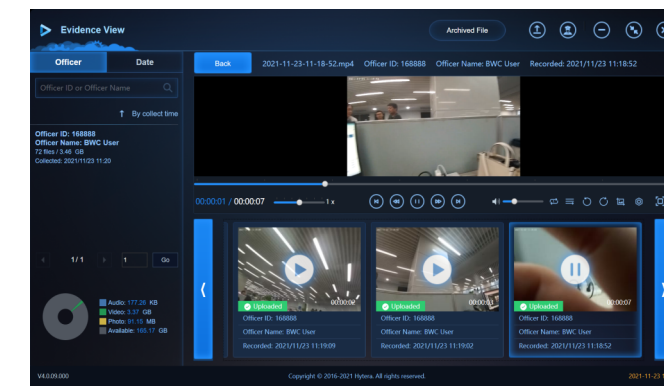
Evidence View

Archived File

Officer | Date

Officer ID or Officer Name

By collect time

Officer ID: 168888
Officer Name: BWC User
72 files / 3.46 GB
Collected: 2021/11/23 11:20

1/1

1

Go

Audio: 177.20 KB
Video: 3.37 GB
Photo: 91.16 MB
Available: 165.17 GB

Back

2021-11-23-11-18-52.mp4 Officer ID: 168888 Officer Name: BWC User Recorded: 2021/11/23 11:18:52

00:00:01 / 00:00:07

1 x

Uploaded
00:00:07
Officer ID: 168888
Officer Name: BWC User
Recorded: 2021/11/23 11:19:09

Uploaded
00:00:03
Officer ID: 168888
Officer Name: BWC User
Recorded: 2021/11/23 11:19:02

Uploaded
00:00:07
Officer ID: 168888
Officer Name: BWC User
Recorded: 2021/11/23 11:18:52

V4.0.09.000

Copyright © 2016-2021 Hytera. All rights reserved.

2021-11-23 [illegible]